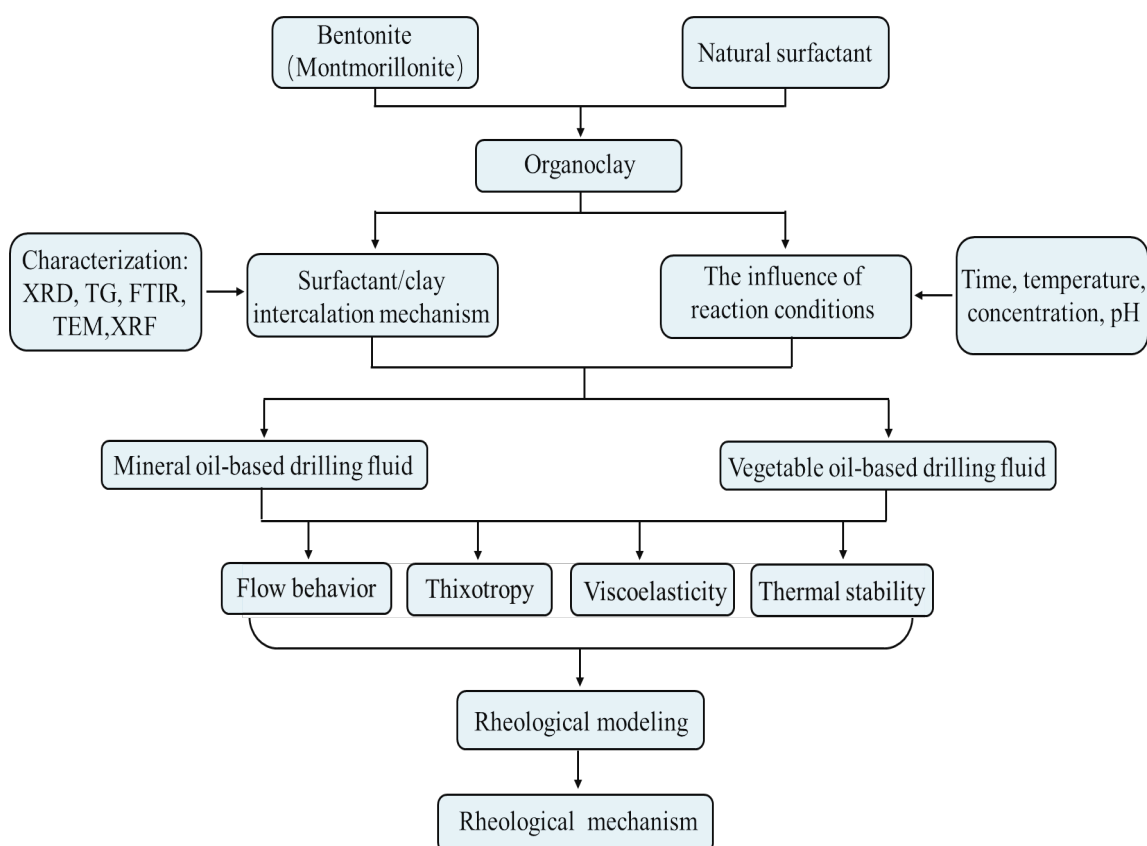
Bentonite (Montmorillonite)

Natural surfactant

Organoclay

Characterization: XRD, TG, FTIR, TEM,XRF

Surfactant/clay intercalation mechanism

The influence of reaction conditions

Time, temperature, concentration, pH

Mineral oil-based drilling fluid

Vegetable oil-based drilling fluid

Flow behavior

Thixotropy

Viscoelasticity

Thermal stability

Rheological modeling

Rheological mechanism